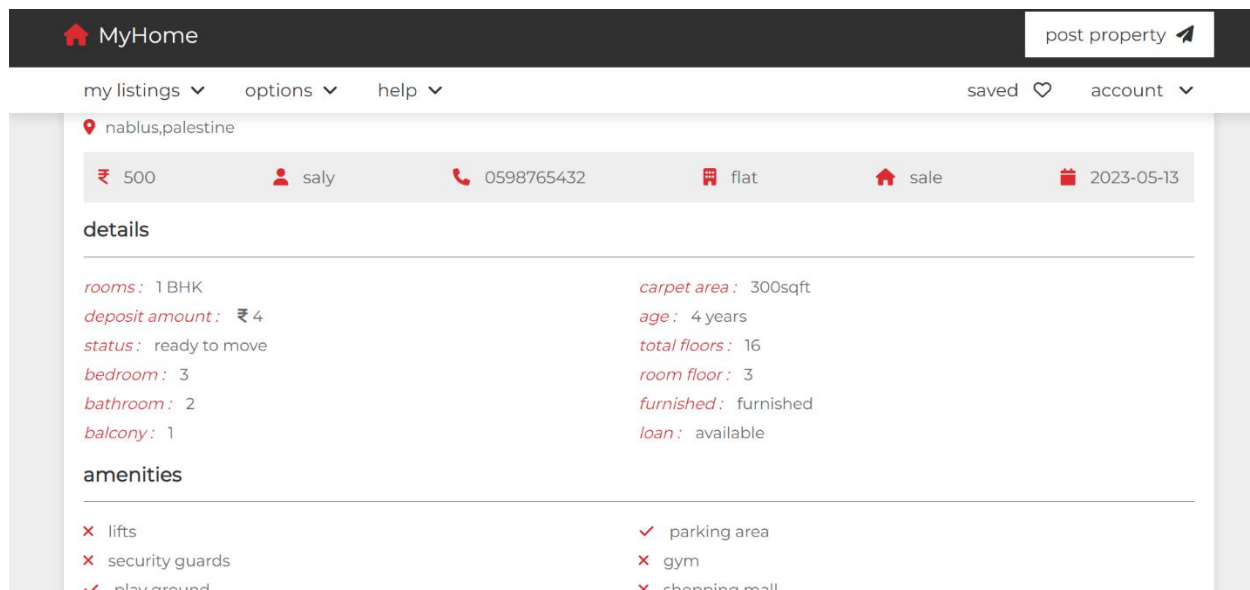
MyHome

post property

my listings options help saved account

nablus,palestine

₹ 500 saly 0598765432 flat sale 2023-05-13

details

rooms : 1 BHK
deposit amount : ₹ 4
status : ready to move
bedroom : 3
bathroom : 2
balcony : 1

carpet area : 300sqft
age : 4 years
total floors : 16
room floor : 3
furnished : furnished
loan : available

amenities

lifts
security guards
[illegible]

parking area
gym
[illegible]